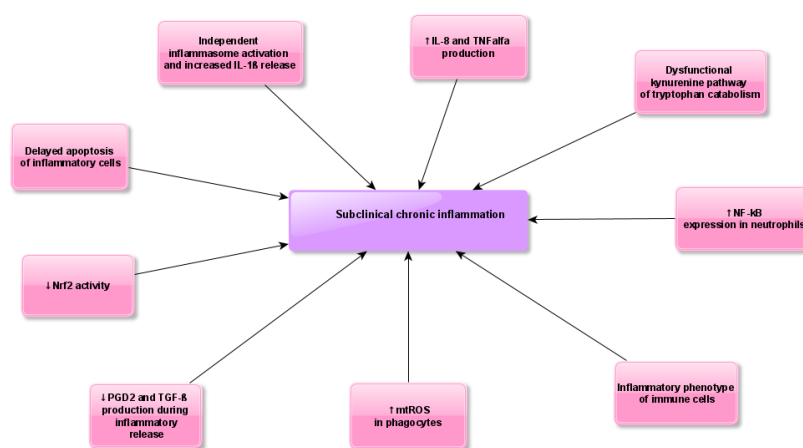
Independent inflammasome activation and increased IL-1ß release

↑IL-8 and TNFalfa production

Dysfunctional kynurenine pathway of tryptophan catabolism

Delayed apoptosis of inflammatory cells

Subclinical chronic inflammation

↑NF-kB expression in neutrophils

↓Nrf2 activity

↓PGD2 and TGF-ß production during inflammatory release

↑mtROS in phagocytes

Inflammatory phenotype of immune cells